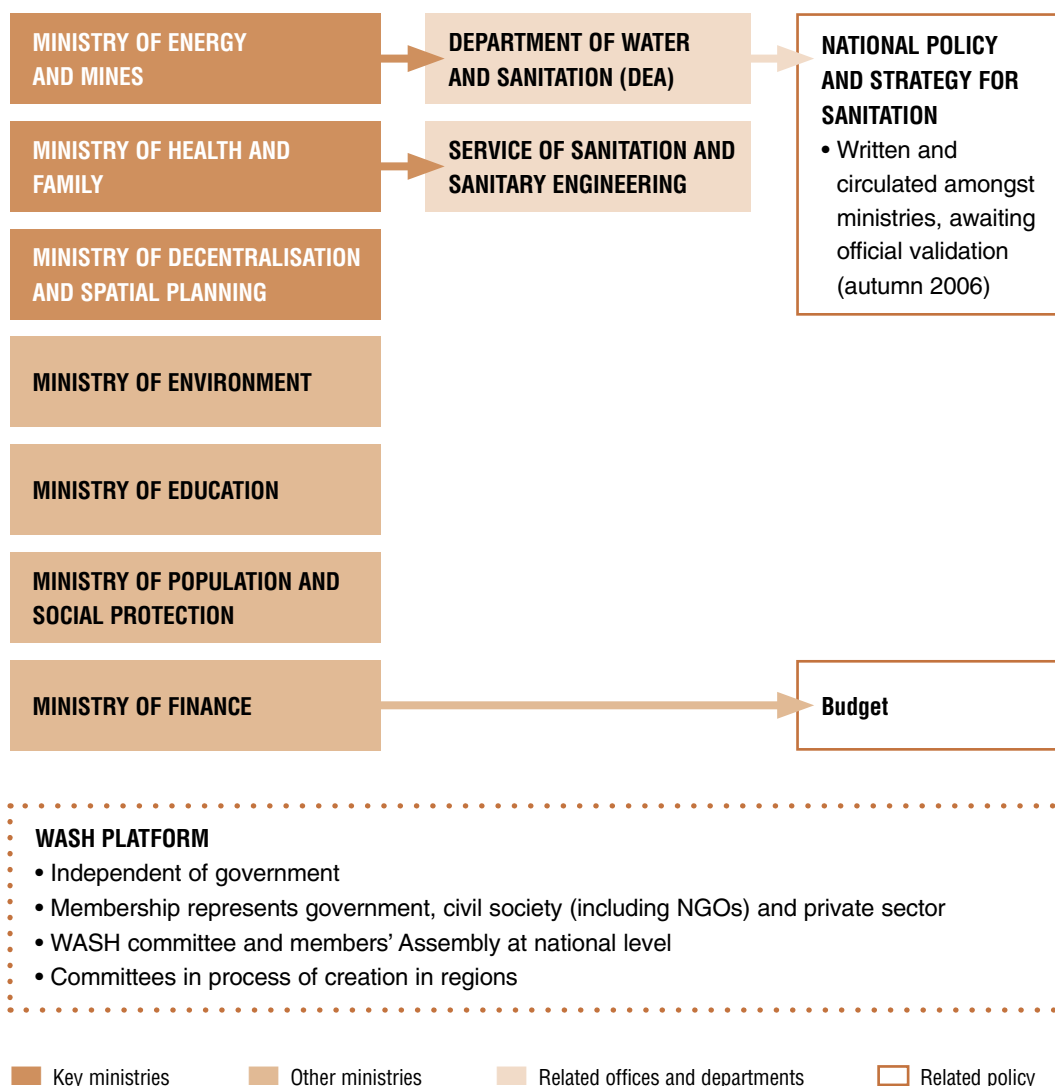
MINISTRY OF ENERGY AND MINES

DEPARTMENT OF WATER AND SANITATION (DEA)

NATIONAL POLICY AND STRATEGY FOR SANITATION
• Written and circulated amongst ministries, awaiting official validation (autumn 2006)

MINISTRY OF HEALTH AND FAMILY

SERVICE OF SANITATION AND SANITARY ENGINEERING

MINISTRY OF DECENTRALISATION AND SPATIAL PLANNING

MINISTRY OF ENVIRONMENT

MINISTRY OF EDUCATION

MINISTRY OF POPULATION AND SOCIAL PROTECTION

MINISTRY OF FINANCE

Budget

WASH PLATFORM
• Independent of government
• Membership represents government, civil society (including NGOs) and private sector
• WASH committee and members' Assembly at national level
• Committees in process of creation in regions

Key ministries
Other ministries
Related offices and departments
Related policy